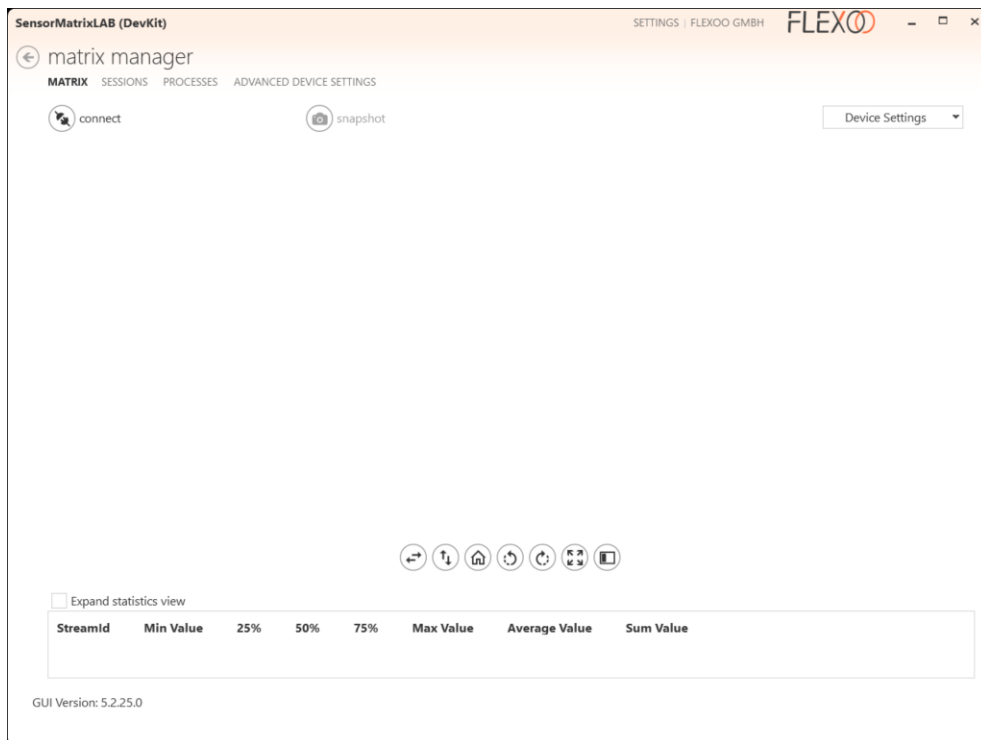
SensorMatrixLAB (DevKit)

SETTINGS | FLEXOO GMBH FLEXOO

matrix manager

MATRIX SESSIONS PROCESSES ADVANCED DEVICE SETTINGS

connect

snapshot

Device Settings

Expand statistics view

| StreamId | Min Value | 25% | 50% | 75% | Max Value | Average Value | Sum Value |
|---|---|---|---|---|---|---|---|

GUI Version: 5.2.25.0